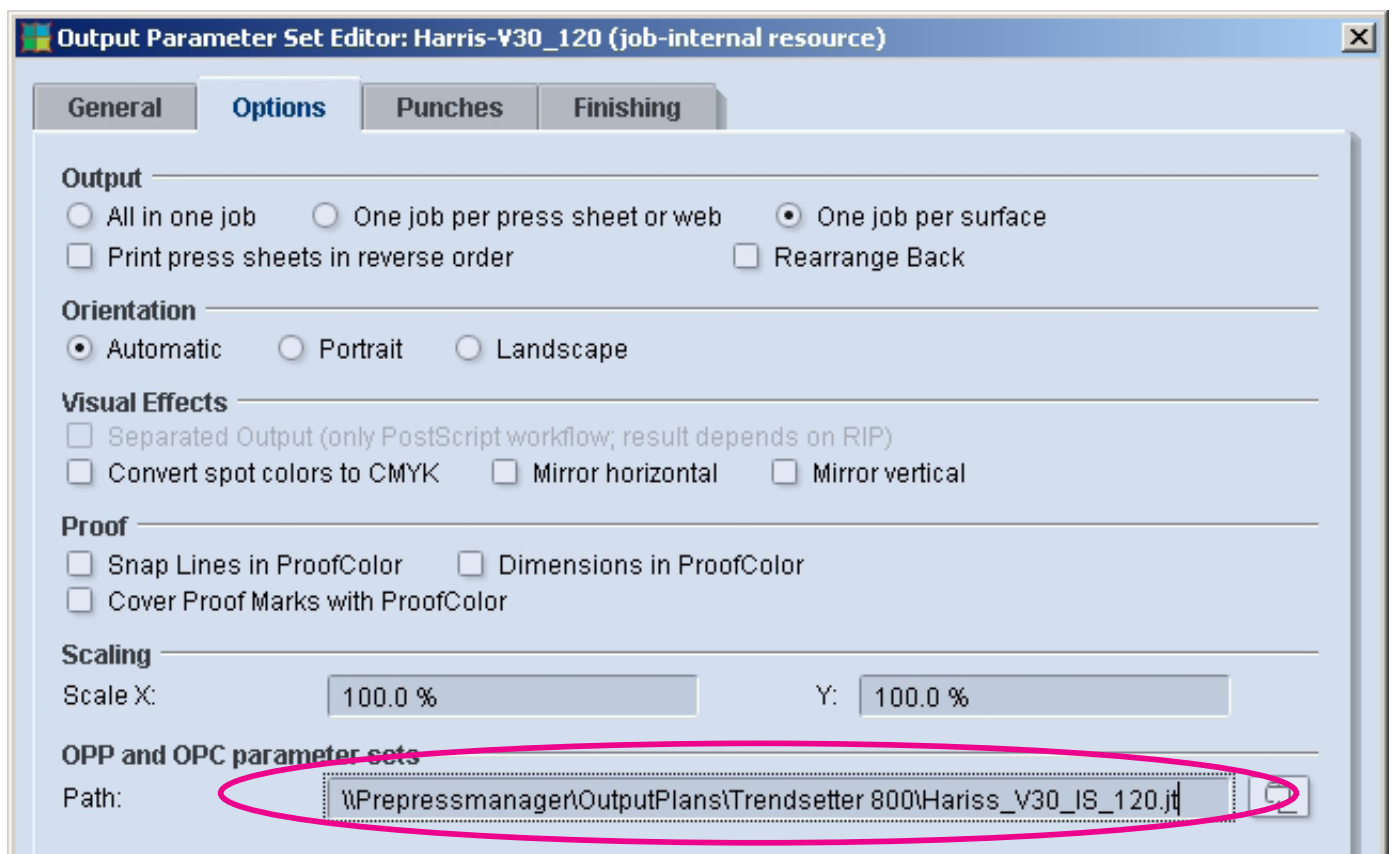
Output Parameter Set Editor: Harris-V30_120 (job-internal resource)

General | Options | Punches | Finishing

Output
All in one job
One job per press sheet or web
One job per surface
Print press sheets in reverse order
Rearrange Back

Orientation
Automatic
Portrait
Landscape

Visual Effects
Separated Output (only PostScript workflow; result depends on RIP)
Convert spot colors to CMYK
Mirror horizontal
Mirror vertical

Proof
Snap Lines in ProofColor
Dimensions in ProofColor
Cover Proof Marks with ProofColor

Scaling
Scale X: 100.0 %
Y: 100.0 %

OPP and OPC parameter sets
Path: \\Prepressmanager\OutputPlans\Trendsetter 800\Hariss_V30_IS_120.jt